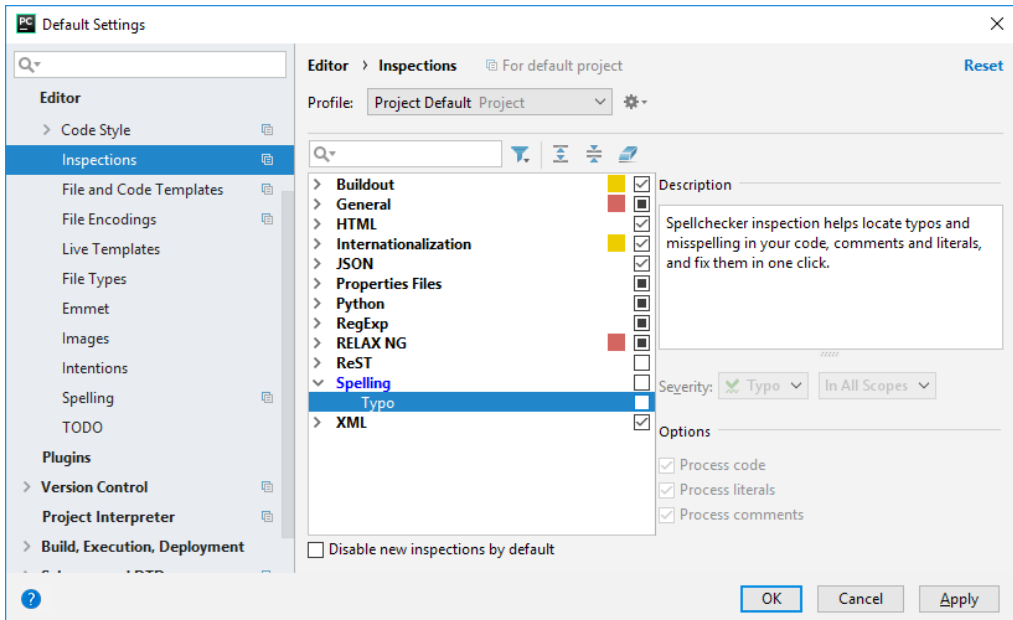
Default Settings

Editor
Code Style
Inspections
File and Code Templates
File Encodings
Live Templates
File Types
Emmet
Images
Intentions
Spelling
TODO
Plugins
Version Control
Project Interpreter
Build, Execution, Deployment
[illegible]

Editor › Inspections For default project
Reset

Profile: Project Default Project

Buildout
General
HTML
Internationalization
JSON
Properties Files
Python
RegExp
RELAX NG
ReST
Spelling
Typo
XML

Description

Spellchecker inspection helps locate typos and misspelling in your code, comments and literals, and fix them in one click.

Severity: Typo In All Scopes

Options
Process code
Process literals
Process comments

Disable new inspections by default

?
OK Cancel Apply